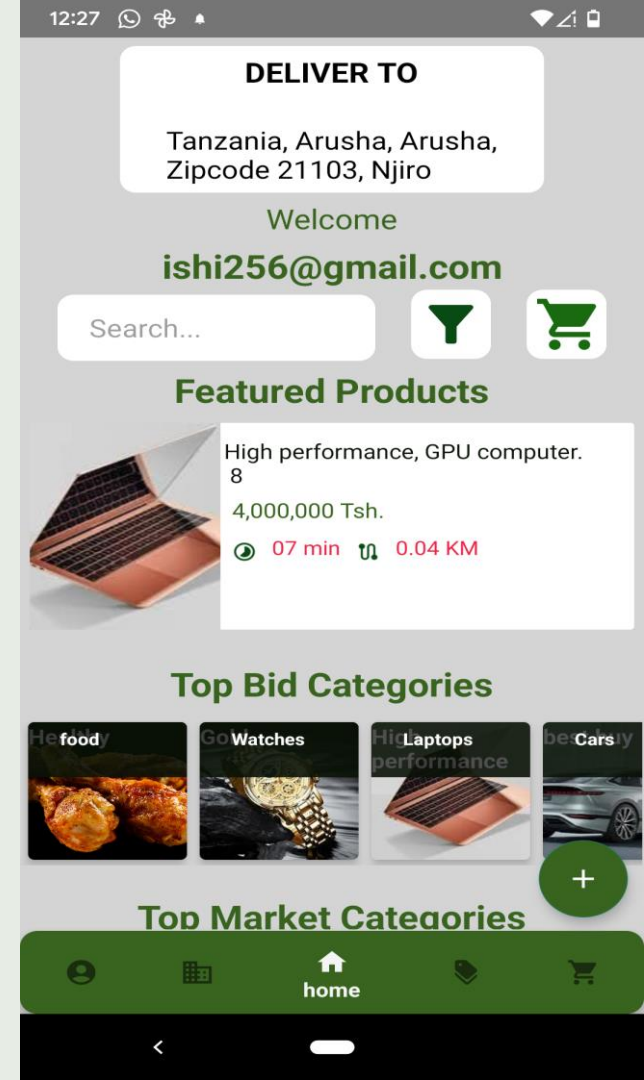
12:27

DELIVER TO

Tanzania, Arusha, Arusha, Zipcode 21103, Njiro

Welcome

ishi256@gmail.com

Search...

Featured Products

High performance, GPU computer. 8

4,000,000 Tsh.

07 min 0.04 KM

Top Bid Categories

Healthy food

Gold Watches

High performance Laptops

bestbuy Cars

+

Top Market Categories

home

<